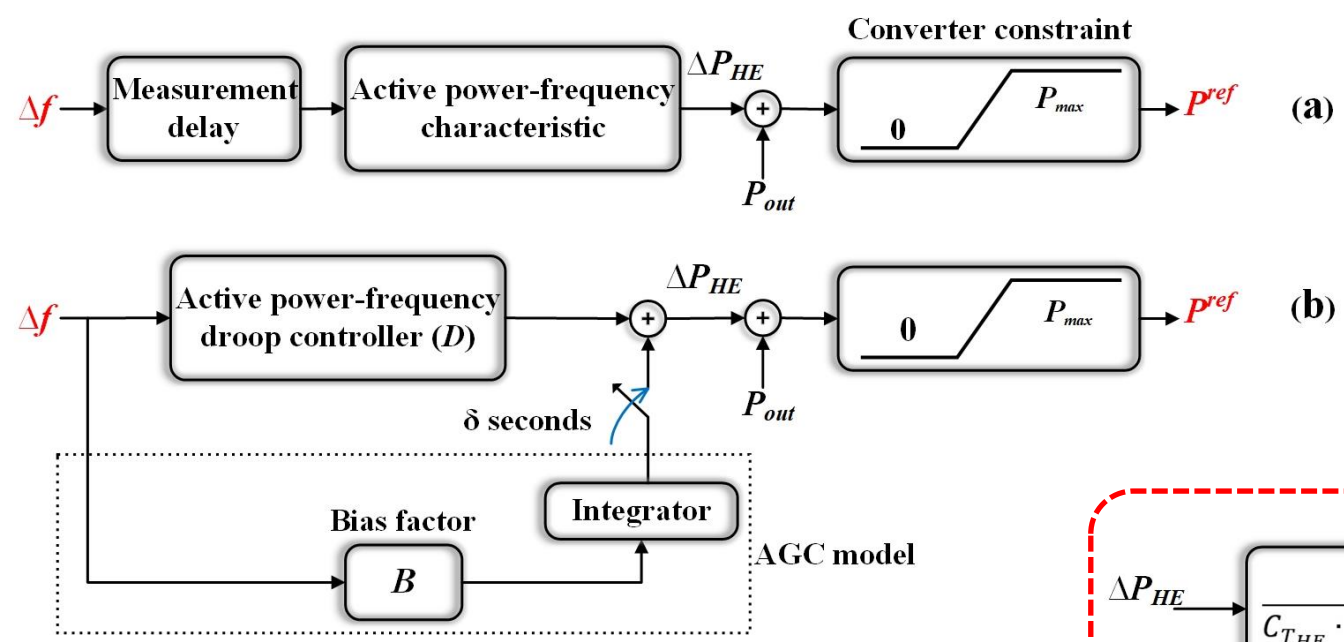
Converter constraint

$\Delta f$ Measurement delay Active power-frequency characteristic $\Delta P_{HE}$ + 0 $P_{max}$ $P^{ref}$ (a)

$P_{out}$

$\Delta f$ Active power-frequency droop controller ($D$) + $\Delta P_{HE}$ + 0 $P_{max}$ $P^{ref}$ (b)

$P_{out}$

δ seconds

Integrator

Bias factor

$B$

AGC model

$\Delta P_{HE}$

$C_{T_{HE}}$ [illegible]